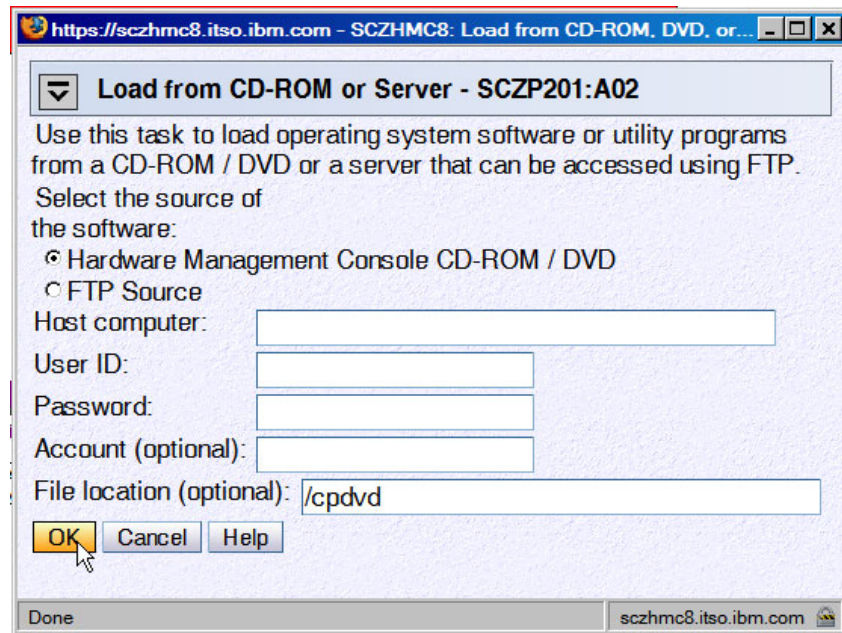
https://sczhmc8.itso.ibm.com - SCZHMC8: Load from CD-ROM, DVD, or...

Load from CD-ROM or Server - SCZP201:A02

Use this task to load operating system software or utility programs from a CD-ROM / DVD or a server that can be accessed using FTP.

Select the source of the software:

Hardware Management Console CD-ROM / DVD

FTP Source

Host computer:

User ID:

Password:

Account (optional):

File location (optional): /cpdvd

OK Cancel Help

Done

sczhmc8.itso.ibm.com